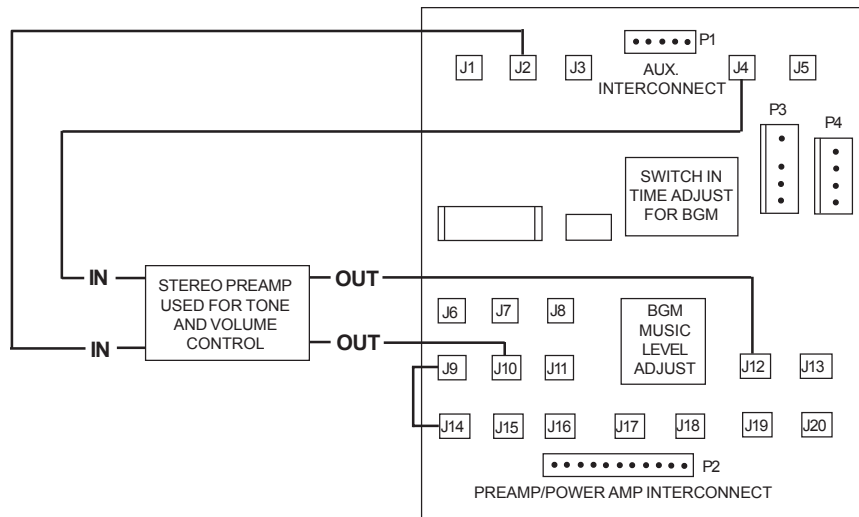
P1

J1 J2 J3 AUX. INTERCONNECT J4 J5

P3 P4

SWITCH IN TIME ADJUST FOR BGM

IN

STEREO PREAMP USED FOR TONE AND VOLUME CONTROL

OUT

IN

OUT

J6 J7 J8

BGM MUSIC LEVEL ADJUST

J9 J10 J11 J12 J13

J14 J15 J16 J17 J18 J19 J20

P2

PREAMP/POWER AMP INTERCONNECT